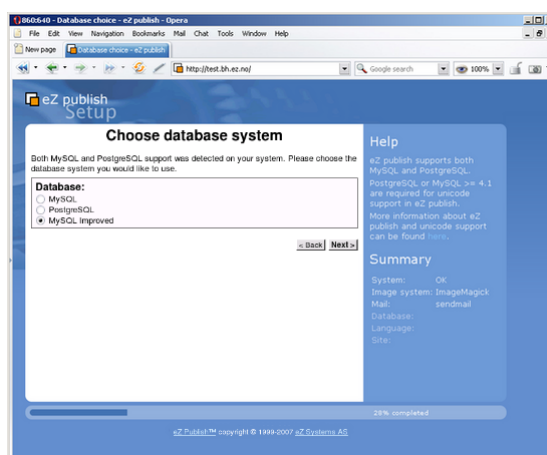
860:640 - Database choice - eZ publish - Opera

File Edit View Navigation Bookmarks Mail Chat Tools Window Help

New page | Database choice - eZ publish

http://test.bh.ez.no/

Google search

100%

eZ publish
Setup

Choose database system

Both MySQL and PostgreSQL support was detected on your system. Please choose the database system you would like to use.

Database:
MySQL
PostgreSQL
MySQL Improved

« Back | Next »

Help

eZ publish supports both MySQL and PostgreSQL.
PostgreSQL or MySQL >= 4.1 are required for unicode support in eZ publish.
More information about eZ publish and unicode support can be found here.

Summary

System: OK
Image system: ImageMagick
Mail: sendmail
Database:
Language:
Site:

28% completed

eZ Publish™ copyright © 1999-2007 eZ Systems AS